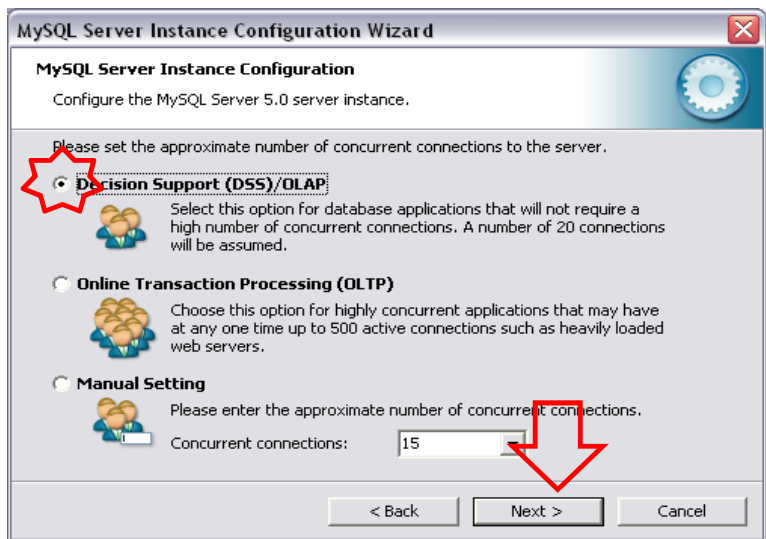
MySQL Server Instance Configuration Wizard

MySQL Server Instance Configuration

Configure the MySQL Server 5.0 server instance.

Please set the approximate number of concurrent connections to the server.

Decision Support (DSS)/OLAP

Select this option for database applications that will not require a high number of concurrent connections. A number of 20 connections will be assumed.

Online Transaction Processing (OLTP)

Choose this option for highly concurrent applications that may have at any one time up to 500 active connections such as heavily loaded web servers.

Manual Setting

Please enter the approximate number of concurrent connections.

Concurrent connections: 15

< Back

Next >

Cancel